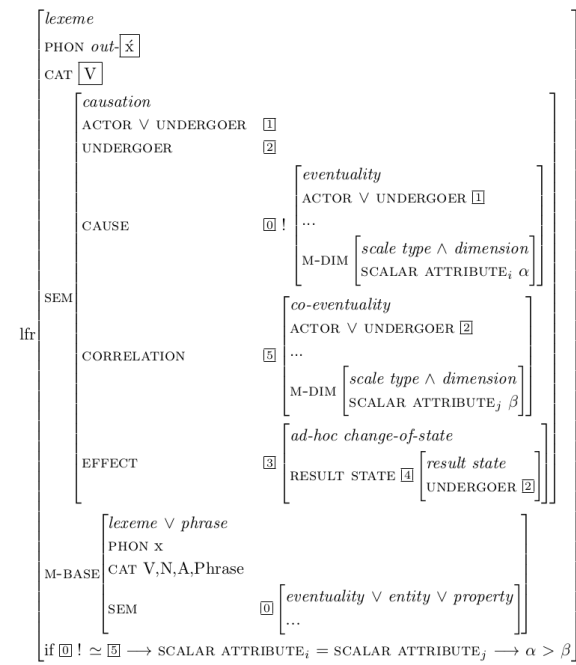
lfr
lexeme
PHON out-[x́]
CAT [V]
SEM
causation
ACTOR ∨ UNDERGOER [1]
UNDERGOER [2]
CAUSE [0] !
eventuality
ACTOR ∨ UNDERGOER [1]
...
M-DIM
scale type ∧ dimension
SCALAR ATTRIBUTE$_i$ $\alpha$
CORRELATION [5]
co-eventuality
ACTOR ∨ UNDERGOER [2]
...
M-DIM
scale type ∧ dimension
SCALAR ATTRIBUTE$_j$ $\beta$
EFFECT [3]
ad-hoc change-of-state
RESULT STATE [4]
result state
UNDERGOER [2]
M-BASE
lexeme ∨ phrase
PHON x
CAT V,N,A,Phrase
SEM [0]
eventuality ∨ entity ∨ property
...
if [0] ! $\simeq$ [5] $\longrightarrow$ SCALAR ATTRIBUTE$_i$ = SCALAR ATTRIBUTE$_j$ $\longrightarrow \alpha > \beta$